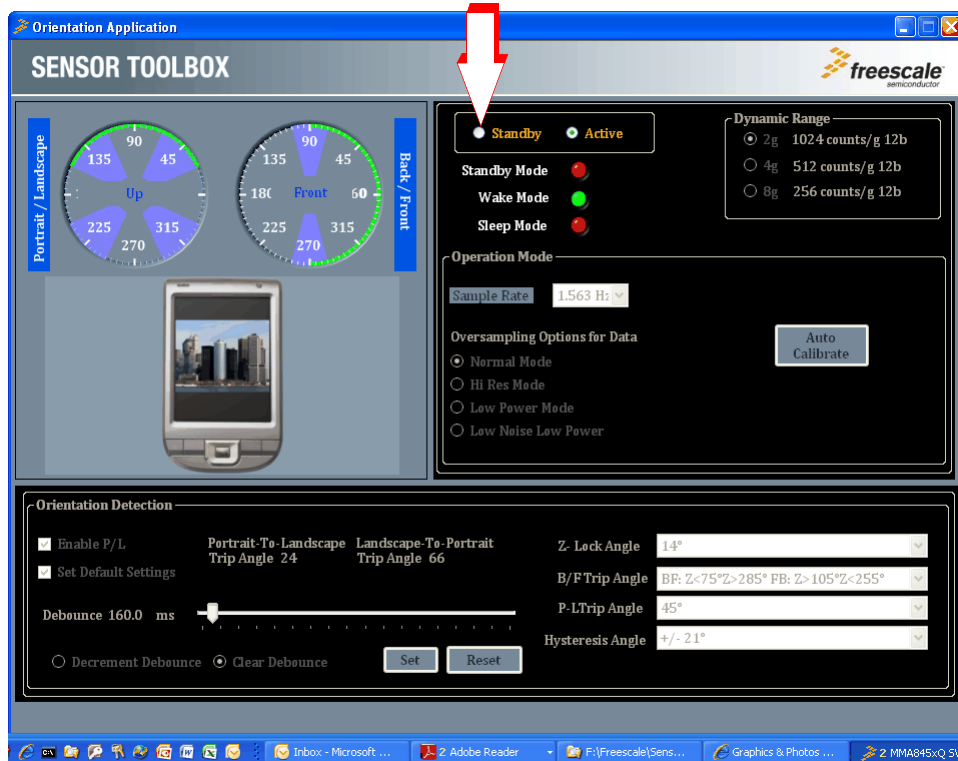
Orientation Application

SENSOR TOOLBOX

freescale semiconductor

Portrait / Landscape

90
135
45
Up
225
315
270

90
135
45
180
Front
60
225
315
270

Back / Front

Standby
Active

Standby Mode
Wake Mode
Sleep Mode

Dynamic Range
2g 1024 counts/g 12b
4g 512 counts/g 12b
8g 256 counts/g 12b

Operation Mode
Sample Rate 1.563 Hz
Oversampling Options for Data
Normal Mode
Hi Res Mode
Low Power Mode
Low Noise Low Power
Auto Calibrate

Orientation Detection
Enable P/L
Set Default Settings
Portrait-To-Landscape Trip Angle 24
Landscape-To-Portrait Trip Angle 66
Debounce 160.0 ms
Decrement Debounce
Clear Debounce
Set
Reset
Z- Lock Angle 14°
B/F Trip Angle BF: Z<75°Z>285° FB: Z>105°Z<255°
P-LTrip Angle 45°
Hysteresis Angle +/- 21°

Inbox - Microsoft ...
2 Adobe Reader
F:\Freescale\Sens...
Graphics & Photos ...
2 MMA845xQ S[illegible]